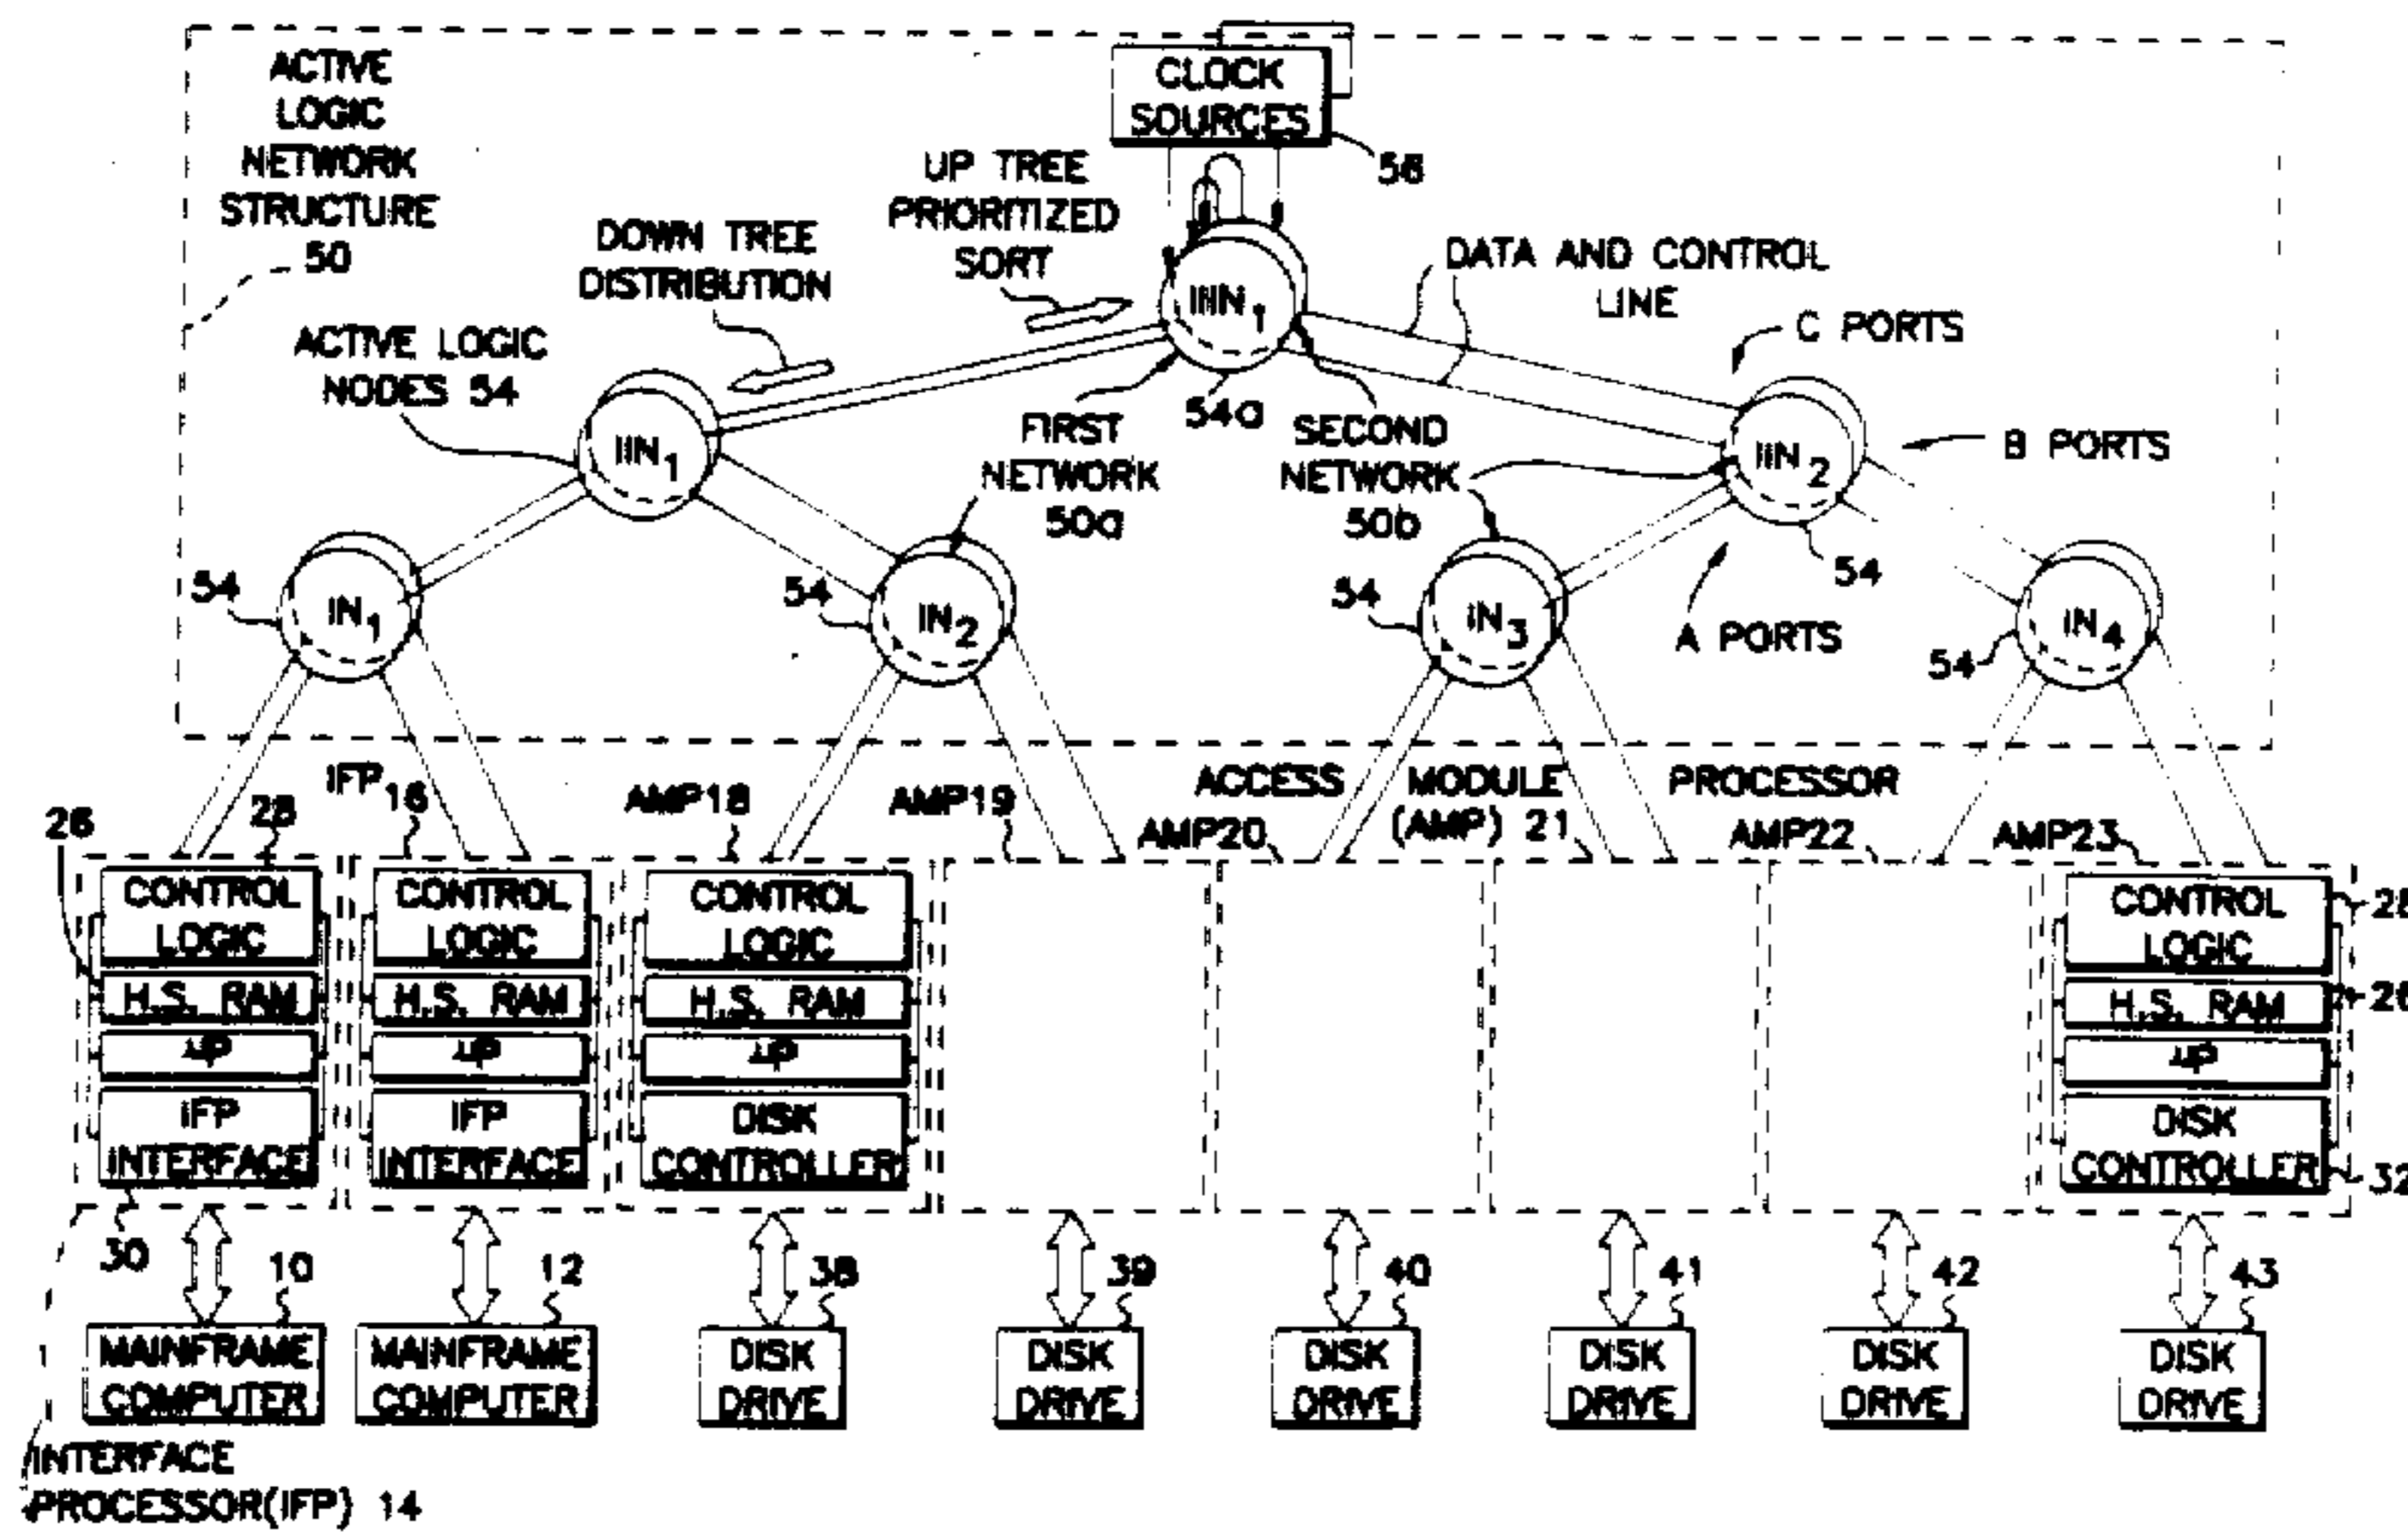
ACTIVE LOGIC NETWORK STRUCTURE 50

CLOCK SOURCES

58

UP TREE PRIORITIZED SORT

DOWN TREE DISTRIBUTION

DATA AND CONTROL LINE

C PORTS

$IIIN_1$

ACTIVE LOGIC NODES 54

$IIN_1$

FIRST NETWORK 50a

54a

SECOND NETWORK 50b

$IIN_2$

B PORTS

54

A PORTS

54

$IN_1$

54

$IN_2$

54

$IN_3$

54

$IN_4$

ACCESS MODULE PROCESSOR

26

28

IFP 16

AMP18

AMP19

AMP20

(AMP) 21

AMP22

AMP23

CONTROL LOGIC

H.S. RAM

µP

IFP INTERFACE

CONTROL LOGIC

H.S. RAM

µP

IFP INTERFACE

CONTROL LOGIC

H.S. RAM

µP

DISK CONTROLLER

CONTROL LOGIC

H.S. RAM

µP

DISK CONTROLLER

28

26

32

30

10

12

38

39

40

41

42

43

MAINFRAME COMPUTER

MAINFRAME COMPUTER

DISK DRIVE

DISK DRIVE

DISK DRIVE

DISK DRIVE

DISK DRIVE

DISK DRIVE

INTERFACE PROCESSOR(IFP) 14